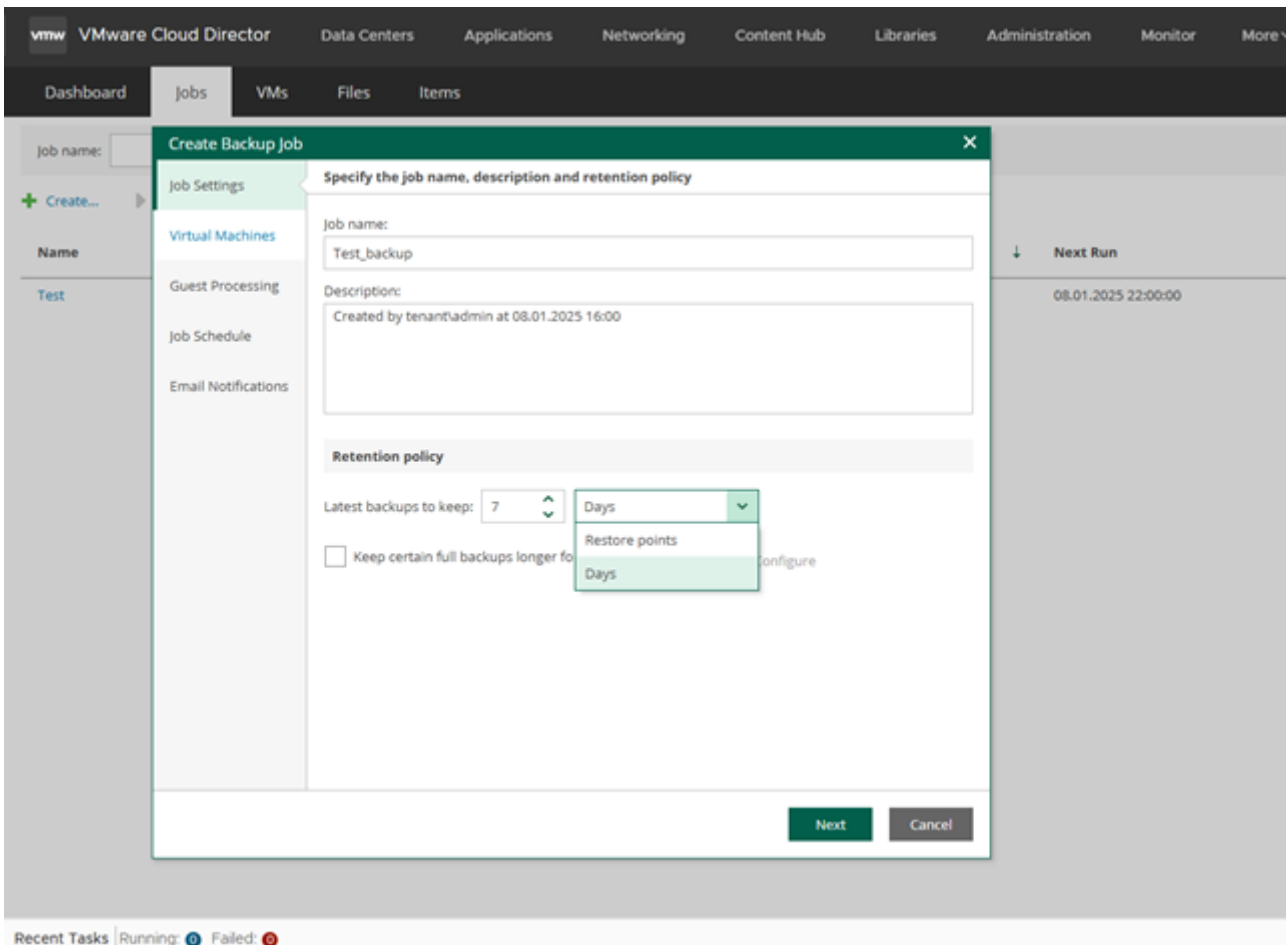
vmw VMware Cloud Director Data Centers Applications Networking Content Hub Libraries Administration Monitor More

Dashboard Jobs VMs Files Items

Job name:

+ Create...

Name

Test

Next Run

08.01.2025 22:00:00

Create Backup Job

Job Settings

Virtual Machines

Guest Processing

Job Schedule

Email Notifications

Specify the job name, description and retention policy

Job name:

Test_backup

Description:

Created by tenant\admin at 08.01.2025 16:00

Retention policy

Latest backups to keep: 7 Days

Restore points

Days

Keep certain full backups longer fo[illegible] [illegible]onfigure

Next Cancel

Recent Tasks Running: 0 Failed: 0